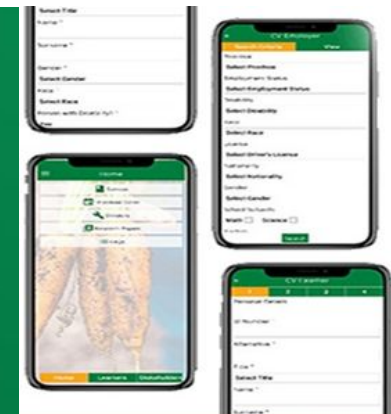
Select Title
Name *
Surname *
Gender *
Select Gender
Race
Select Race
Person with Disability *
Yes

CV Employer
Search Criteria
View
Province
Select Province
Employment Status
Select Employment Status
Disability
Select Disability
Race
Select Race
Licence
Select Driver's Licence
Nationality
Select Nationality
Gender
Select Gender
School Subjects
Math
Science
Search

Home
Tutorial
Past Exam Paper
Tutorials
Exam Papers
Gallery
Home
Learners
Stakeholders

CV Learner
Personal Details
ID Number *
Alternative *
Title *
Select Title
Name *
Surname *